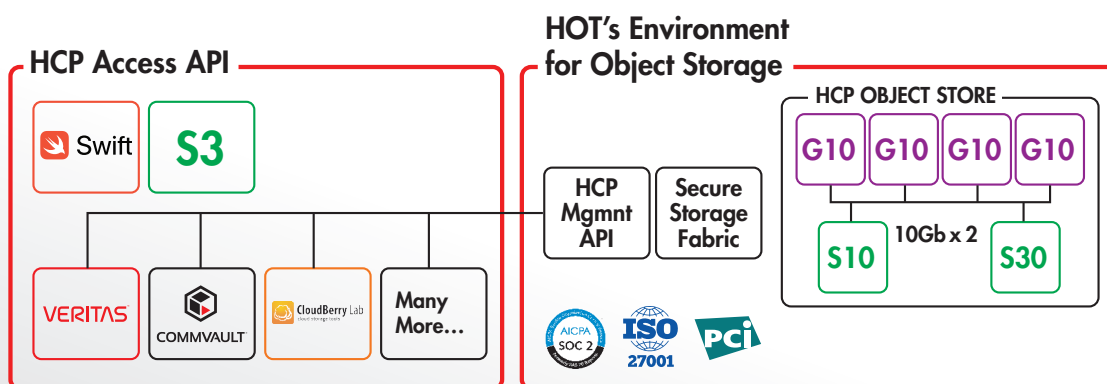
HCP Access API

Swift

S3

VERITAS

COMMVAULT

CloudBerry Lab
cloud storage tools

Many More...

HOT's Environment for Object Storage

HCP Mgmnt API

Secure Storage Fabric

HCP OBJECT STORE

G10

G10

G10

G10

10Gb x 2

S10

S30

AICPA SOC 2

ISO 27001

PCI